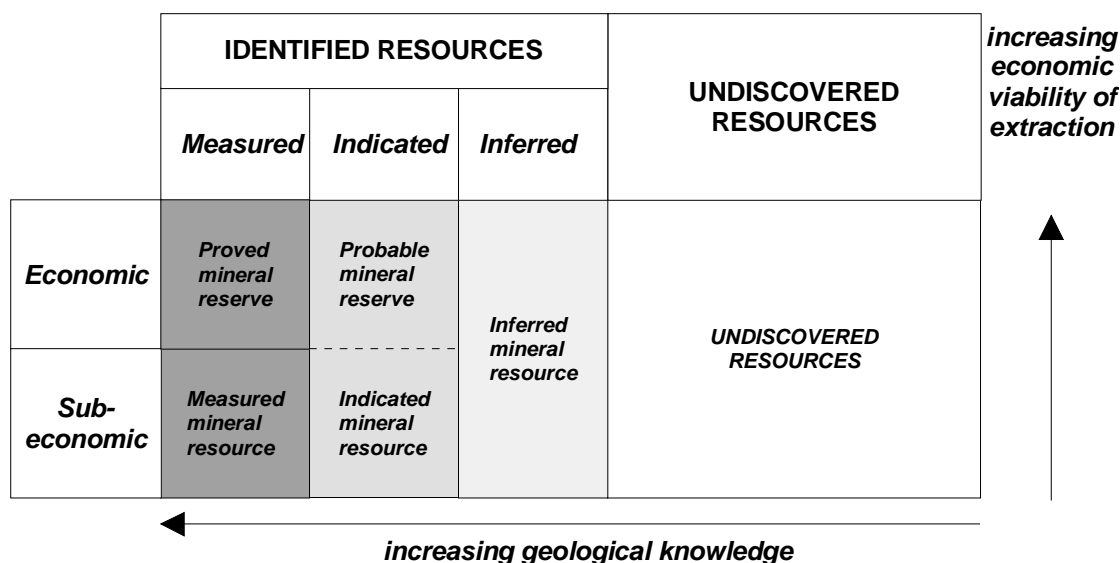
increasing economic viability of extraction

| | IDENTIFIED RESOURCES | | | UNDISCOVERED RESOURCES |
|---|---|---|---|---|
| | Measured | Indicated | Inferred | |
| Economic | Proved mineral reserve | Probable mineral reserve | Inferred mineral resource | UNDISCOVERED RESOURCES |
| Sub-economic | Measured mineral resource | Indicated mineral resource | | |

increasing geological knowledge